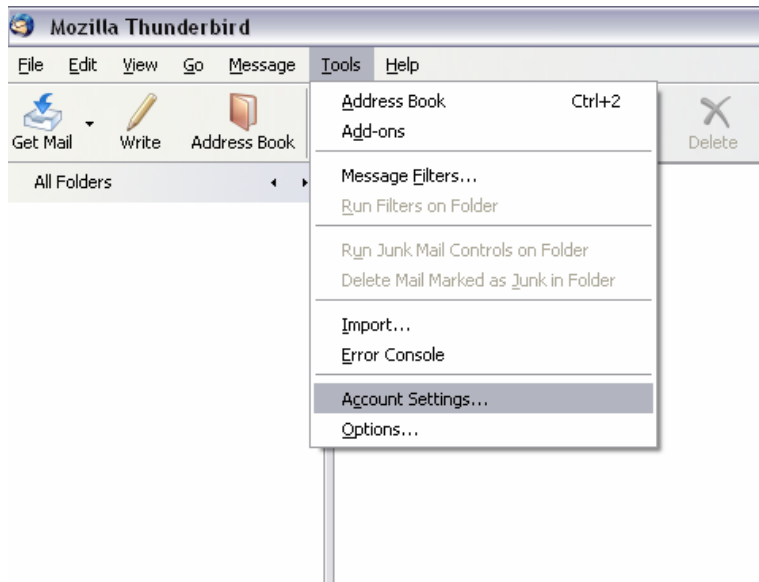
Mozilla Thunderbird

File Edit View Go Message Tools Help

Get Mail Write Address Book

All Folders

Address Book Ctrl+2
Add-ons
Message Filters...
Run Filters on Folder
Run Junk Mail Controls on Folder
Delete Mail Marked as Junk in Folder
Import...
Error Console
Account Settings...
Options...

Delete